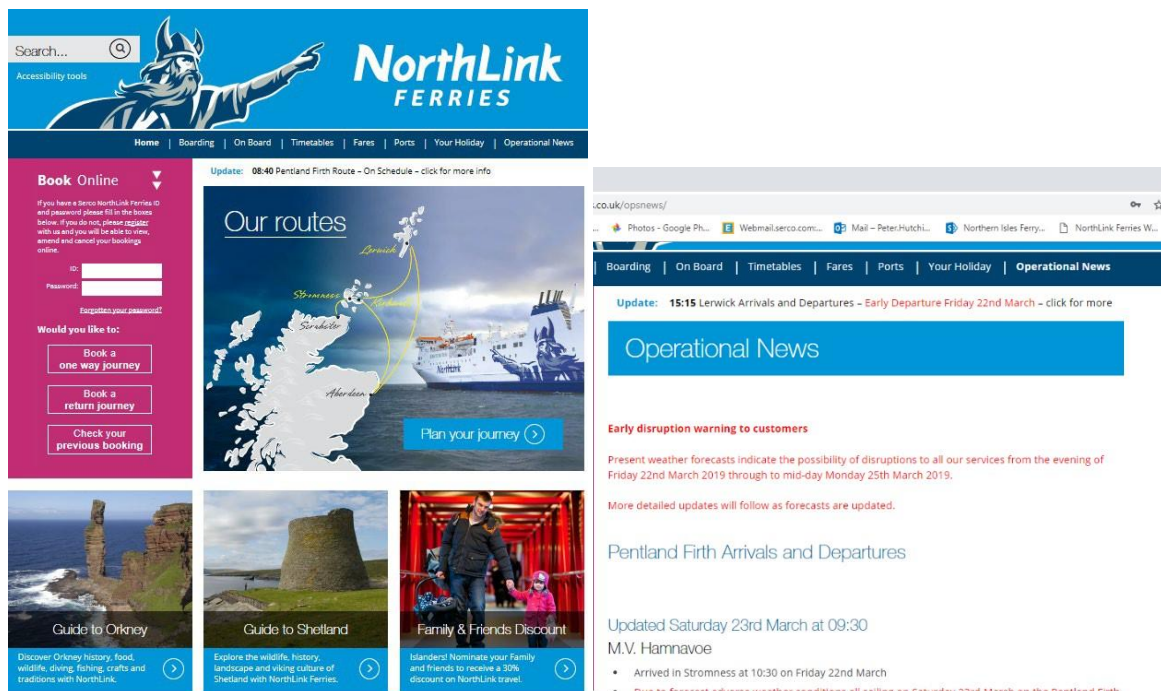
Search...

Accessibility tools

NorthLink FERRIES

Home | Boarding | On Board | Timetables | Fares | Ports | Your Holiday | Operational News

Book Online

If you have a Serco NorthLink Ferries ID and password please fill in the boxes below. If you do not, please register with us and you will be able to view, amend and cancel your bookings online.

ID:

Password:

Forgotten your password?

Would you like to:

Book a one way journey

Book a return journey

Check your previous booking

Update: 08:40 Pentland Firth Route – On Schedule – click for more info

Our routes

Lerwick

Stromness

Kirkwall

Scrabster

Aberdeen

Plan your journey

Guide to Orkney

Discover Orkney history, food, wildlife, diving, fishing, crafts and traditions with NorthLink.

Guide to Shetland

Explore the wildlife, history, landscape and viking culture of Shetland with NorthLink Ferries.

Family & Friends Discount

Islanders! Nominate your Family and friends to receive a 30% discount on NorthLink travel.

.co.uk/opsnews/

Photos - Google Ph... Webmail.serco.com:... Mail – Peter.Hutchi... Northern Isles Ferry... NorthLink Ferries W...

Boarding | On Board | Timetables | Fares | Ports | Your Holiday | Operational News

Update: 15:15 Lerwick Arrivals and Departures – Early Departure Friday 22nd March – click for more

Operational News

Early disruption warning to customers

Present weather forecasts indicate the possibility of disruptions to all our services from the evening of Friday 22nd March 2019 through to mid-day Monday 25th March 2019.

More detailed updates will follow as forecasts are updated.

Pentland Firth Arrivals and Departures

Updated Saturday 23rd March at 09:30

M.V. Hamnavoe

• Arrived in Stromness at 10:30 on Friday 22nd March

• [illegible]